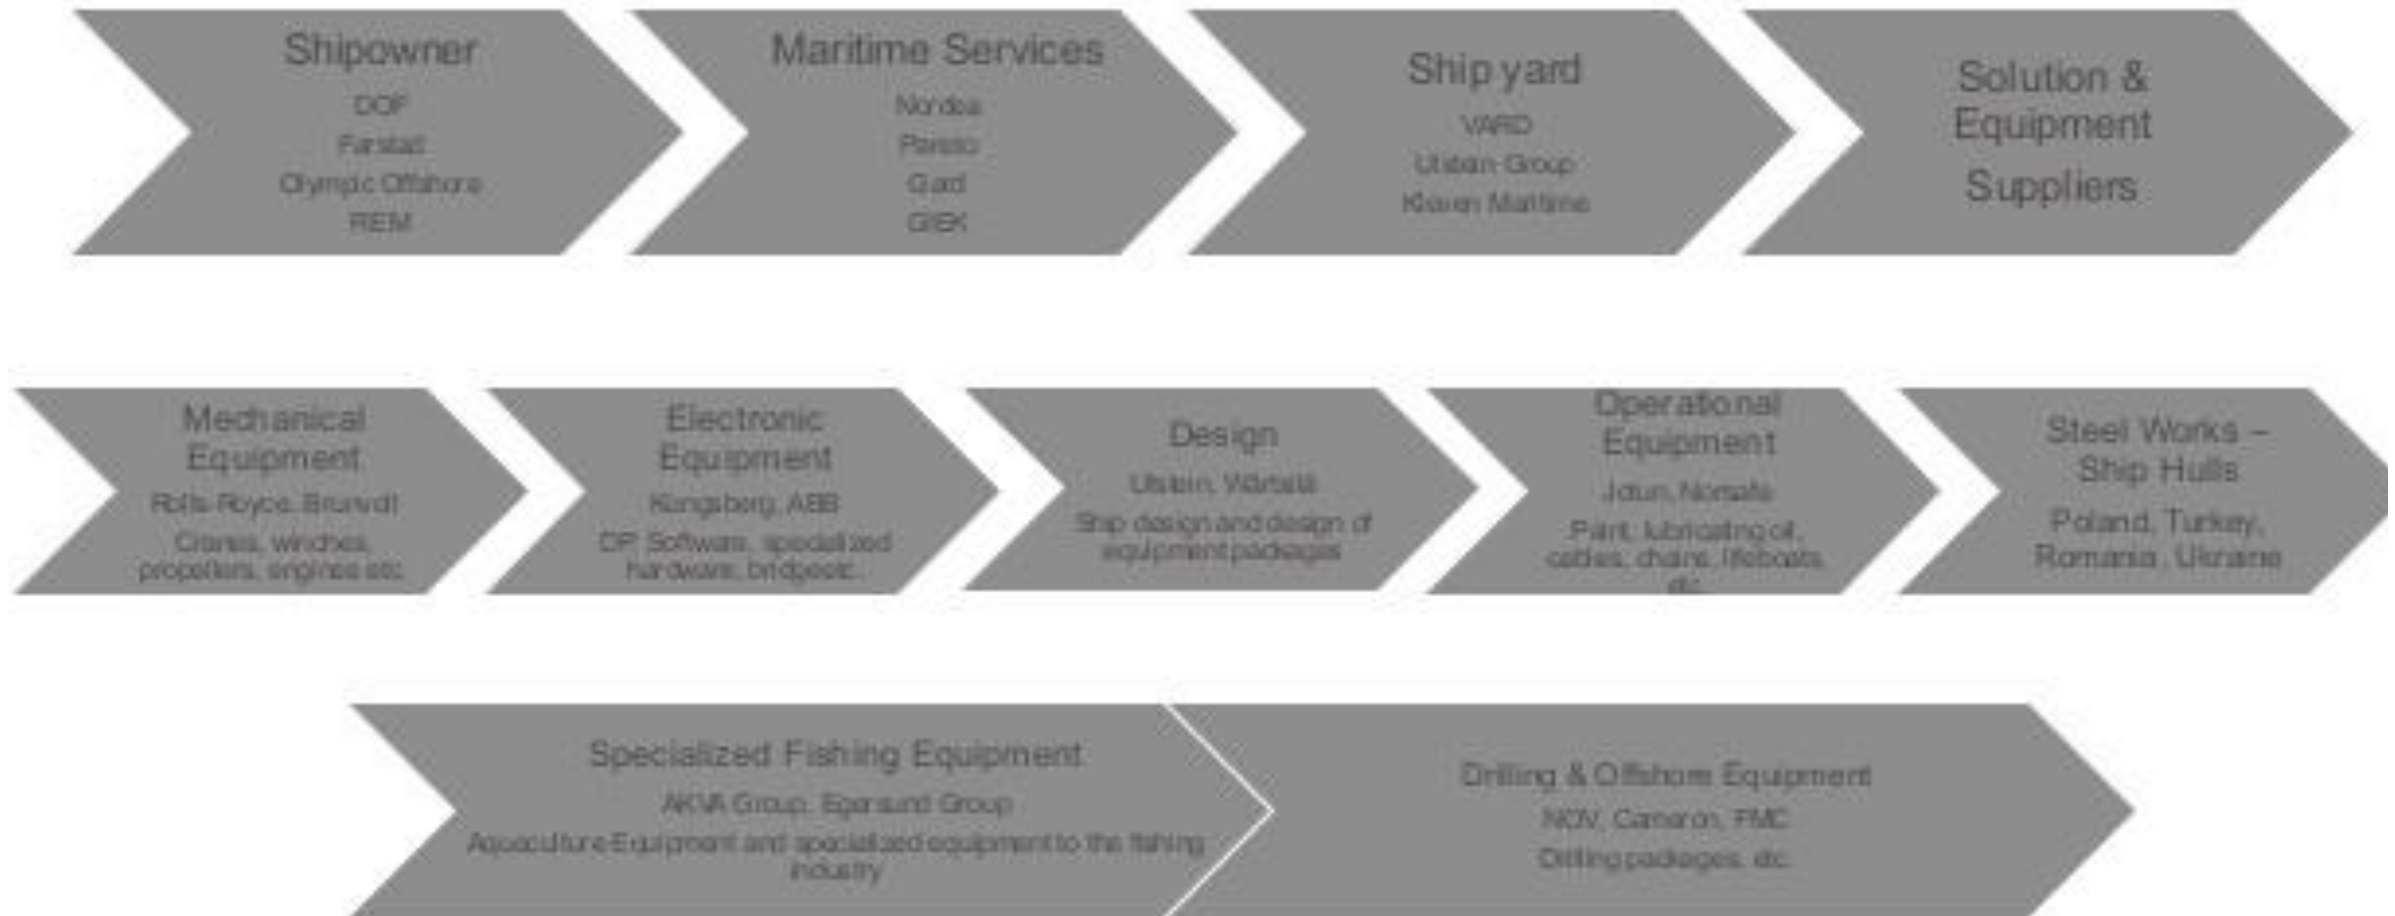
Shipowner
DOF
Farstad
Olympic Offshore
REM

Maritime Services
Nordea
Parelo
Gard
GIEK

Ship yard
VARD
Ulstein Group
Kleven Maritime

Solution & Equipment Suppliers

Mechanical Equipment
Rolls-Royce, Brunvoll
Cranes, winches, propellers, engines etc

Electronic Equipment
Kongsberg, ABB
DP Software, specialized hardware, bridpest..

Design
Ulstein, Wärtsilä
Ship design and design of equipment packages

Operational Equipment
Jotun, Norsafe
Paint, lubricating oil, cables, chains, lifeboats etc

Steel Works – Ship Hulls
Poland, Turkey, Romania, Ukraine

Specialized Fishing Equipment
AKVA Group, Egersund Group
Aquaculture Equipment and specialized equipment to the fishing industry

Drilling & Offshore Equipment
NOV, Cameron, FMC
Drilling packages, etc.